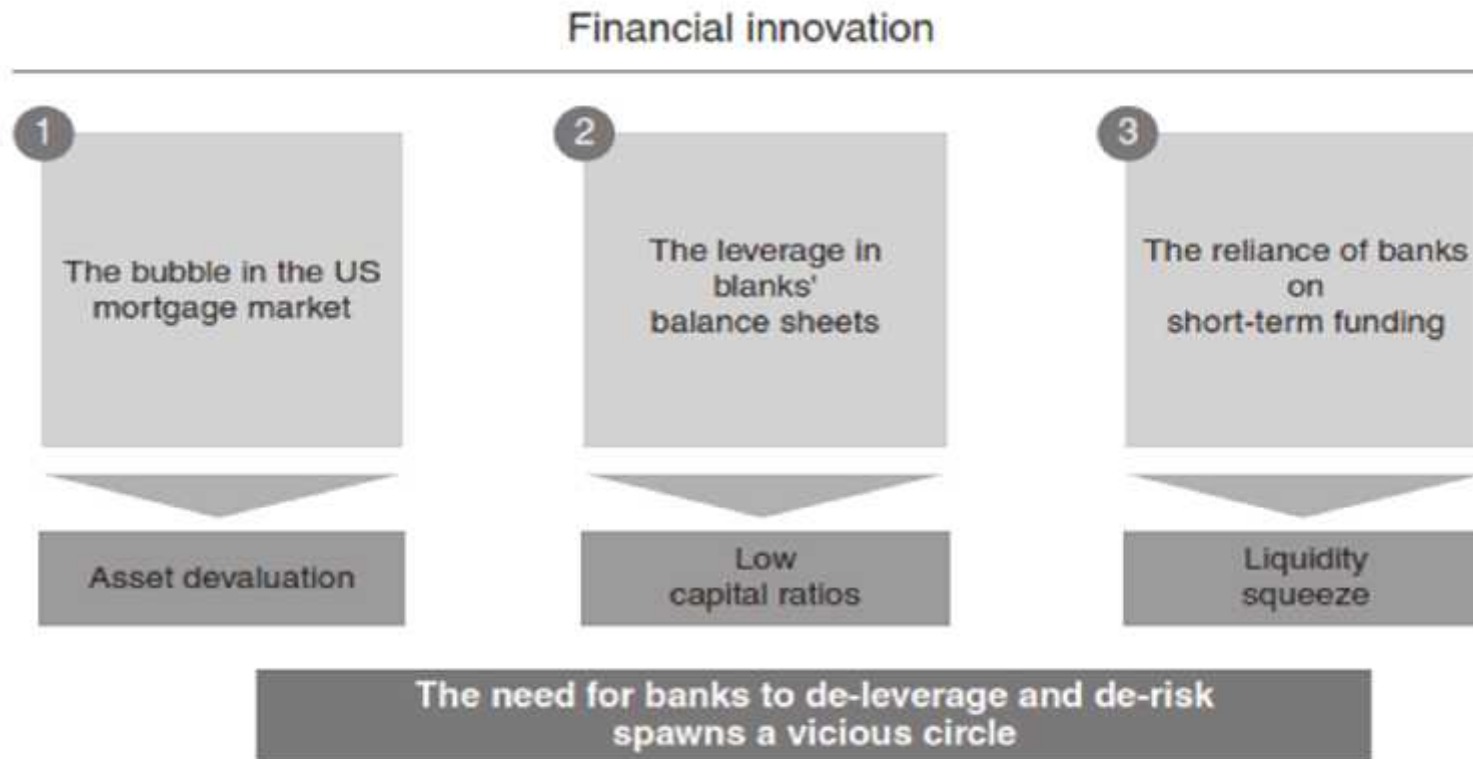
Financial innovation

1

The bubble in the US mortgage market

Asset devaluation

2

The leverage in blanks' balance sheets

Low capital ratios

3

The reliance of banks on short-term funding

Liquidity squeeze

The need for banks to de-leverage and de-risk spawns a vicious circle